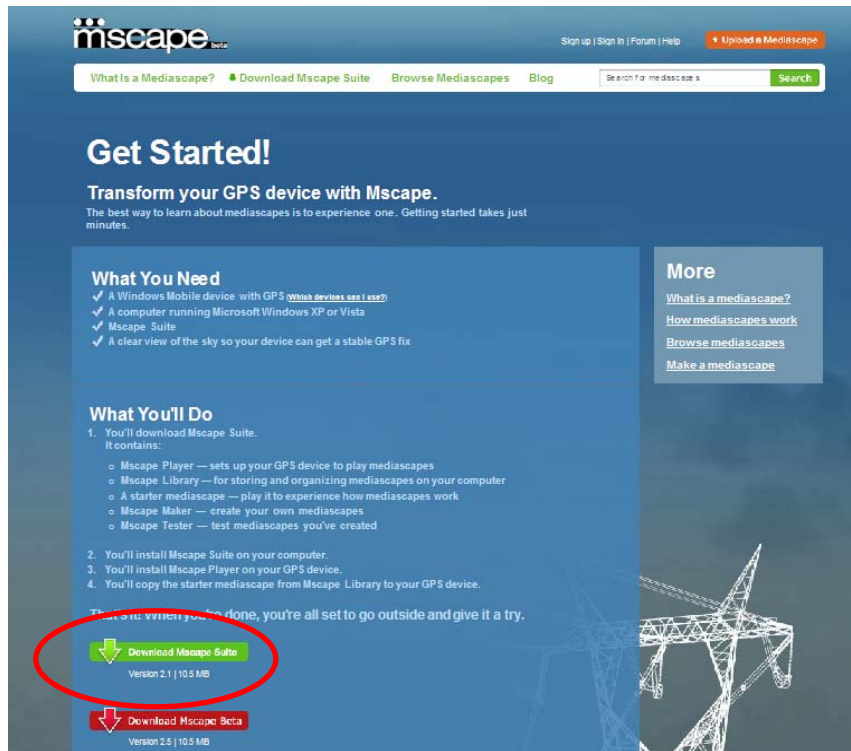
mscape beta

Sign up | Sign In | Forum | Help

Upload a Mediascape

What is a Mediascape? Download Mscape Suite Browse Mediascapes Blog

Search for mediascapes

Search

Get Started!

Transform your GPS device with Mscape.

The best way to learn about mediascapes is to experience one. Getting started takes just minutes.

What You Need

✓ A Windows Mobile device with GPS (Which devices can I use?)
✓ A computer running Microsoft Windows XP or Vista
✓ Mscape Suite
✓ A clear view of the sky so your device can get a stable GPS fix

More

What is a mediascape?

How mediascapes work

Browse mediascapes

Make a mediascape

What You'll Do

1. You'll download Mscape Suite.
It contains:

- Mscape Player — sets up your GPS device to play mediascapes
- Mscape Library — for storing and organizing mediascapes on your computer
- A starter mediascape — play it to experience how mediascapes work
- Mscape Maker — create your own mediascapes
- Mscape Tester — test mediascapes you've created

2. You'll install Mscape Suite on your computer.
3. You'll install Mscape Player on your GPS device.
4. You'll copy the starter mediascape from Mscape Library to your GPS device.

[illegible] done, you're all set to go outside and give it a try.

Download Mscape Suite

Version 2.1 | 10.5 MB

Download Mscape Beta

Version 2.5 | 10.5 MB